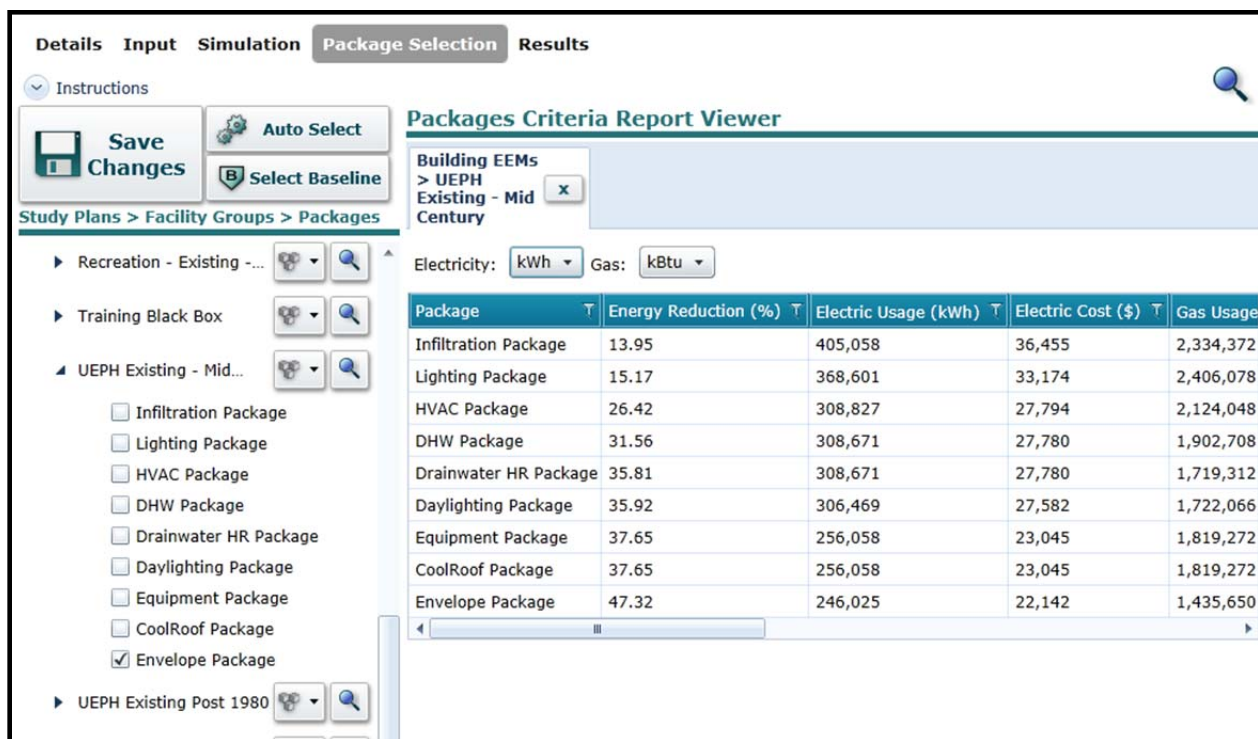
Details Input Simulation Package Selection Results

Instructions

Save Changes

Auto Select

Select Baseline

Study Plans > Facility Groups > Packages

Recreation - Existing -...

Training Black Box

UEPH Existing - Mid...

Infiltration Package
Lighting Package
HVAC Package
DHW Package
Drainwater HR Package
Daylighting Package
Equipment Package
CoolRoof Package
Envelope Package

UEPH Existing Post 1980

Packages Criteria Report Viewer

Building EEMs > UEPH Existing - Mid Century x

Electricity: kWh Gas: kBtu

| Package | Energy Reduction (%) | Electric Usage (kWh) | Electric Cost ($) | Gas Usage |
|---|---|---|---|---|
| Infiltration Package | 13.95 | 405,058 | 36,455 | 2,334,372 |
| Lighting Package | 15.17 | 368,601 | 33,174 | 2,406,078 |
| HVAC Package | 26.42 | 308,827 | 27,794 | 2,124,048 |
| DHW Package | 31.56 | 308,671 | 27,780 | 1,902,708 |
| Drainwater HR Package | 35.81 | 308,671 | 27,780 | 1,719,312 |
| Daylighting Package | 35.92 | 306,469 | 27,582 | 1,722,066 |
| Equipment Package | 37.65 | 256,058 | 23,045 | 1,819,272 |
| CoolRoof Package | 37.65 | 256,058 | 23,045 | 1,819,272 |
| Envelope Package | 47.32 | 246,025 | 22,142 | 1,435,650 |